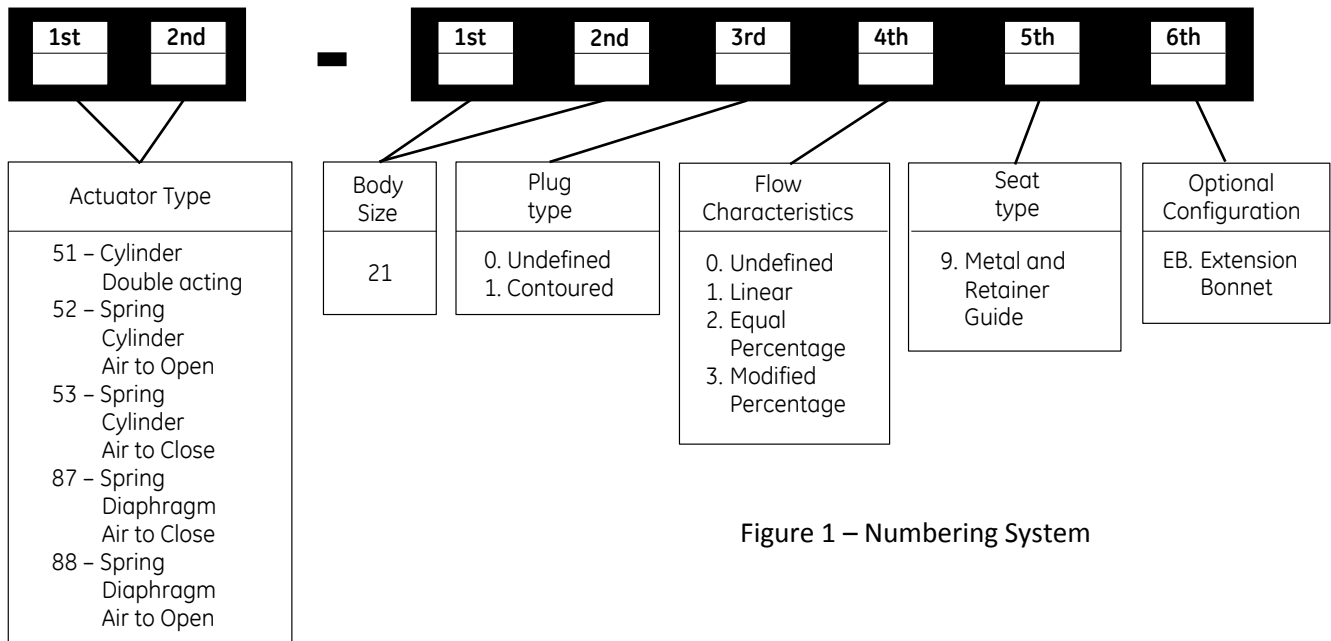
1st 2nd - 1st 2nd 3rd 4th 5th 6th

Actuator Type

51 – Cylinder Double acting
52 – Spring Cylinder Air to Open
53 – Spring Cylinder Air to Close
87 – Spring Diaphragm Air to Close
88 – Spring Diaphragm Air to Open

Body Size

21

Plug type

0. Undefined
1. Contoured

Flow Characteristics

0. Undefined
1. Linear
2. Equal Percentage
3. Modified Percentage

Seat type

9. Metal and Retainer Guide

Optional Configuration

EB. Extension Bonnet

Figure 1 – Numbering System